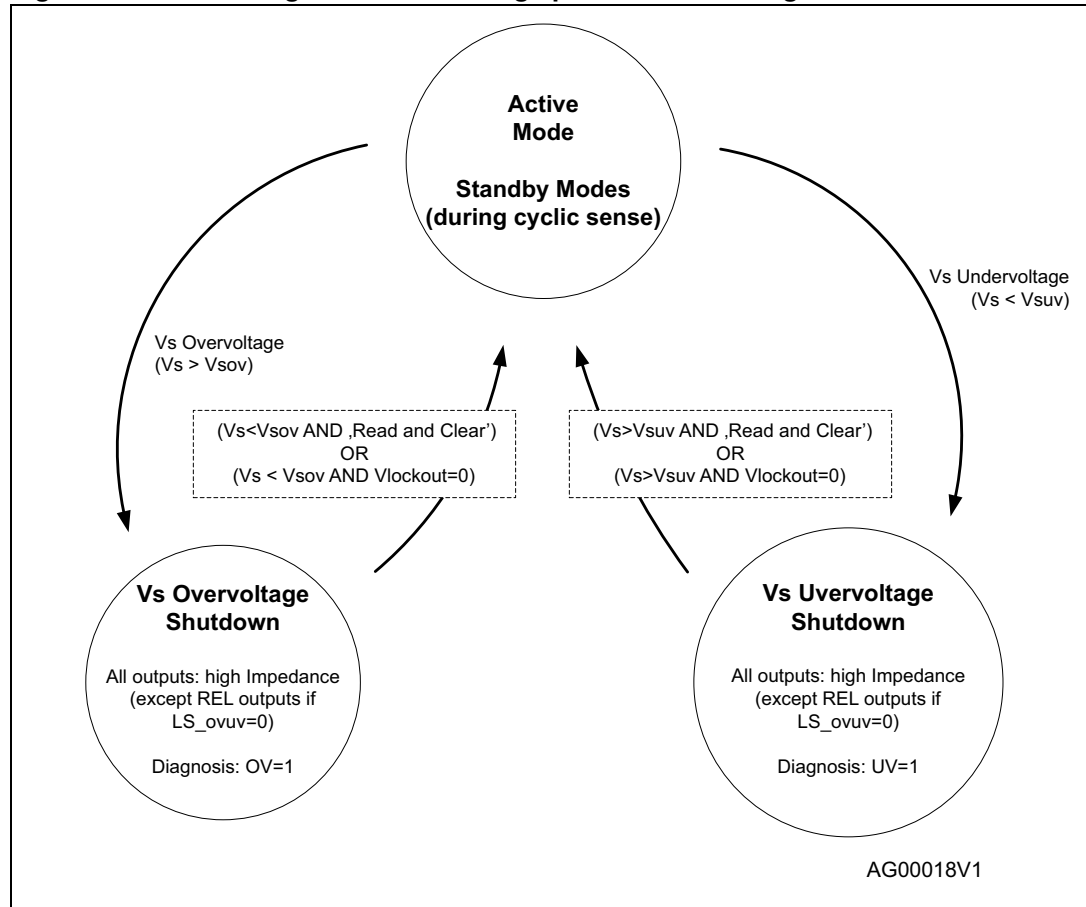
Active Mode

Standby Modes (during cyclic sense)

Vs Overvoltage (Vs > Vsov)

Vs Undervoltage (Vs < Vsuv)

(Vs<Vsov AND ‚Read and Clear') OR (Vs < Vsov AND Vlockout=0)

(Vs>Vsuv AND ‚Read and Clear') OR (Vs>Vsuv AND Vlockout=0)

Vs Overvoltage Shutdown

All outputs: high Impedance (except REL outputs if LS_ovuv=0)

Diagnosis: OV=1

Vs Uvervoltage Shutdown

All outputs: high Impedance (except REL outputs if LS_ovuv=0)

Diagnosis: UV=1

AG00018V1